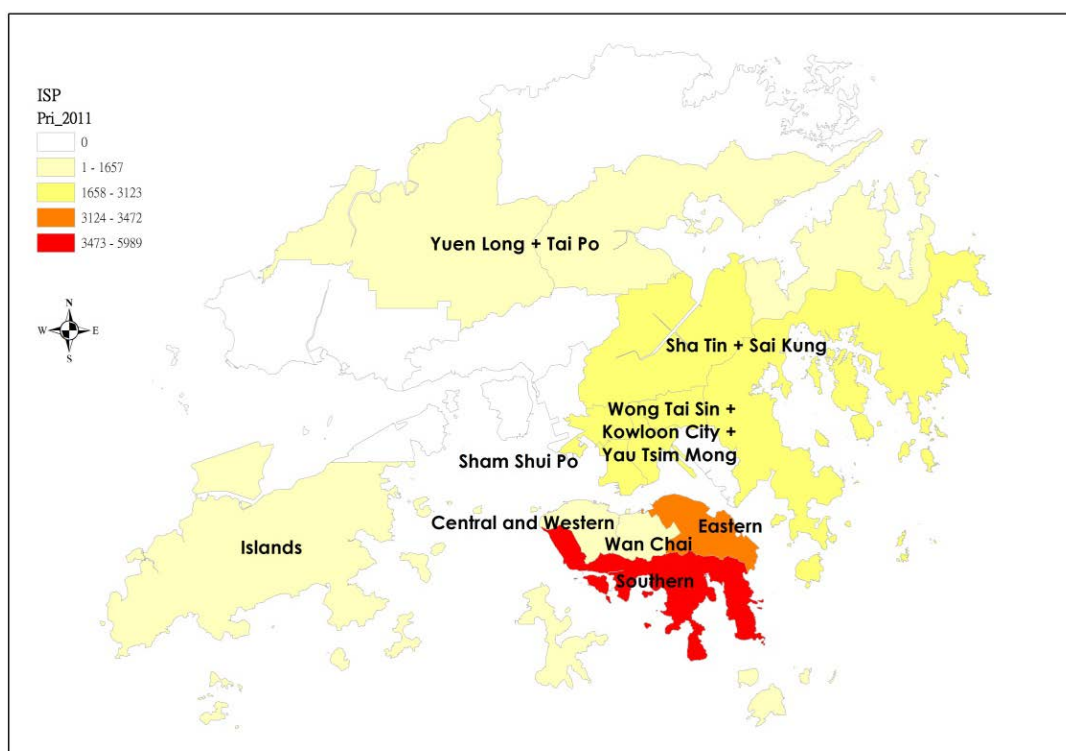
ISP
Pri_2011
0
1 - 1657
1658 - 3123
3124 - 3472
3473 - 5989

N
W E
S

Yuen Long + Tai Po

Sha Tin + Sai Kung

Wong Tai Sin + Kowloon City + Yau Tsim Mong

Sham Shui Po

Central and Western

Eastern

Wan Chai

Southern

Islands